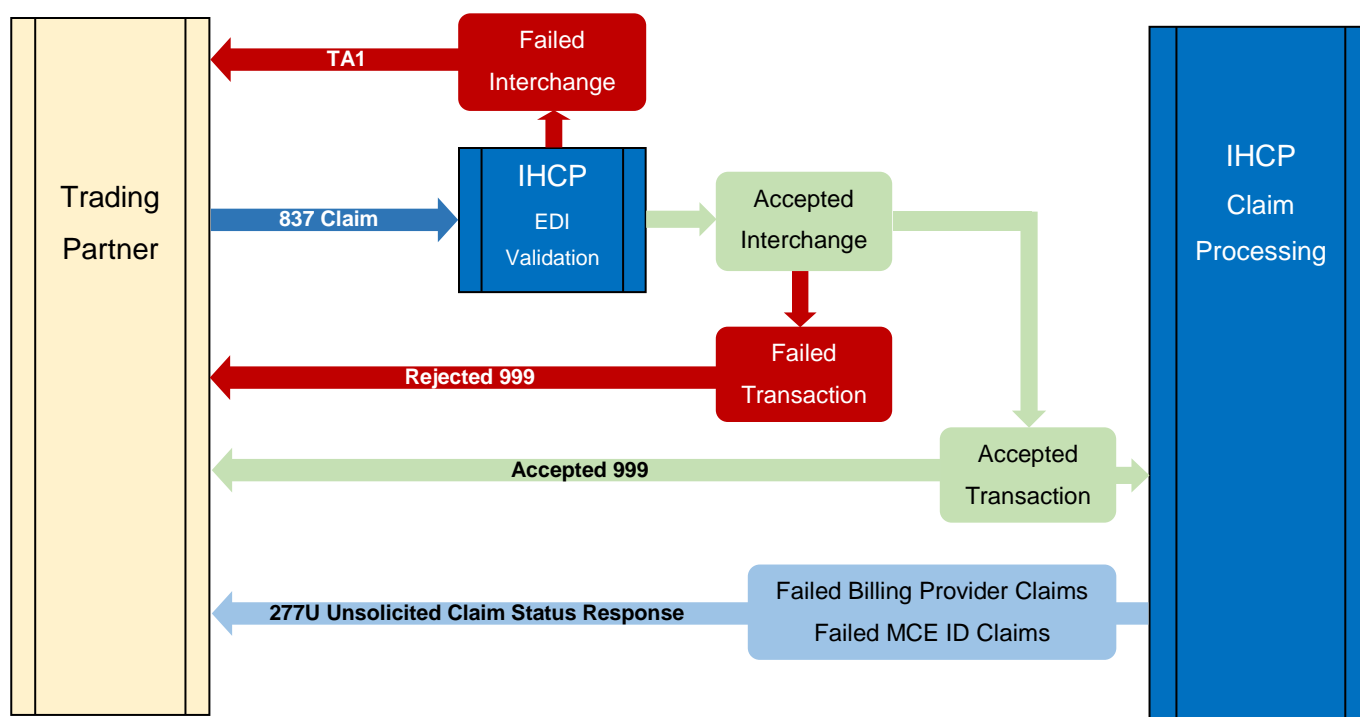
Failed Interchange

TA1

Trading Partner

837 Claim

IHCP
EDI
Validation

Accepted Interchange

IHCP
Claim
Processing

Failed Transaction

Rejected 999

Accepted 999

Accepted Transaction

277U Unsolicited Claim Status Response

Failed Billing Provider Claims
Failed MCE ID Claims